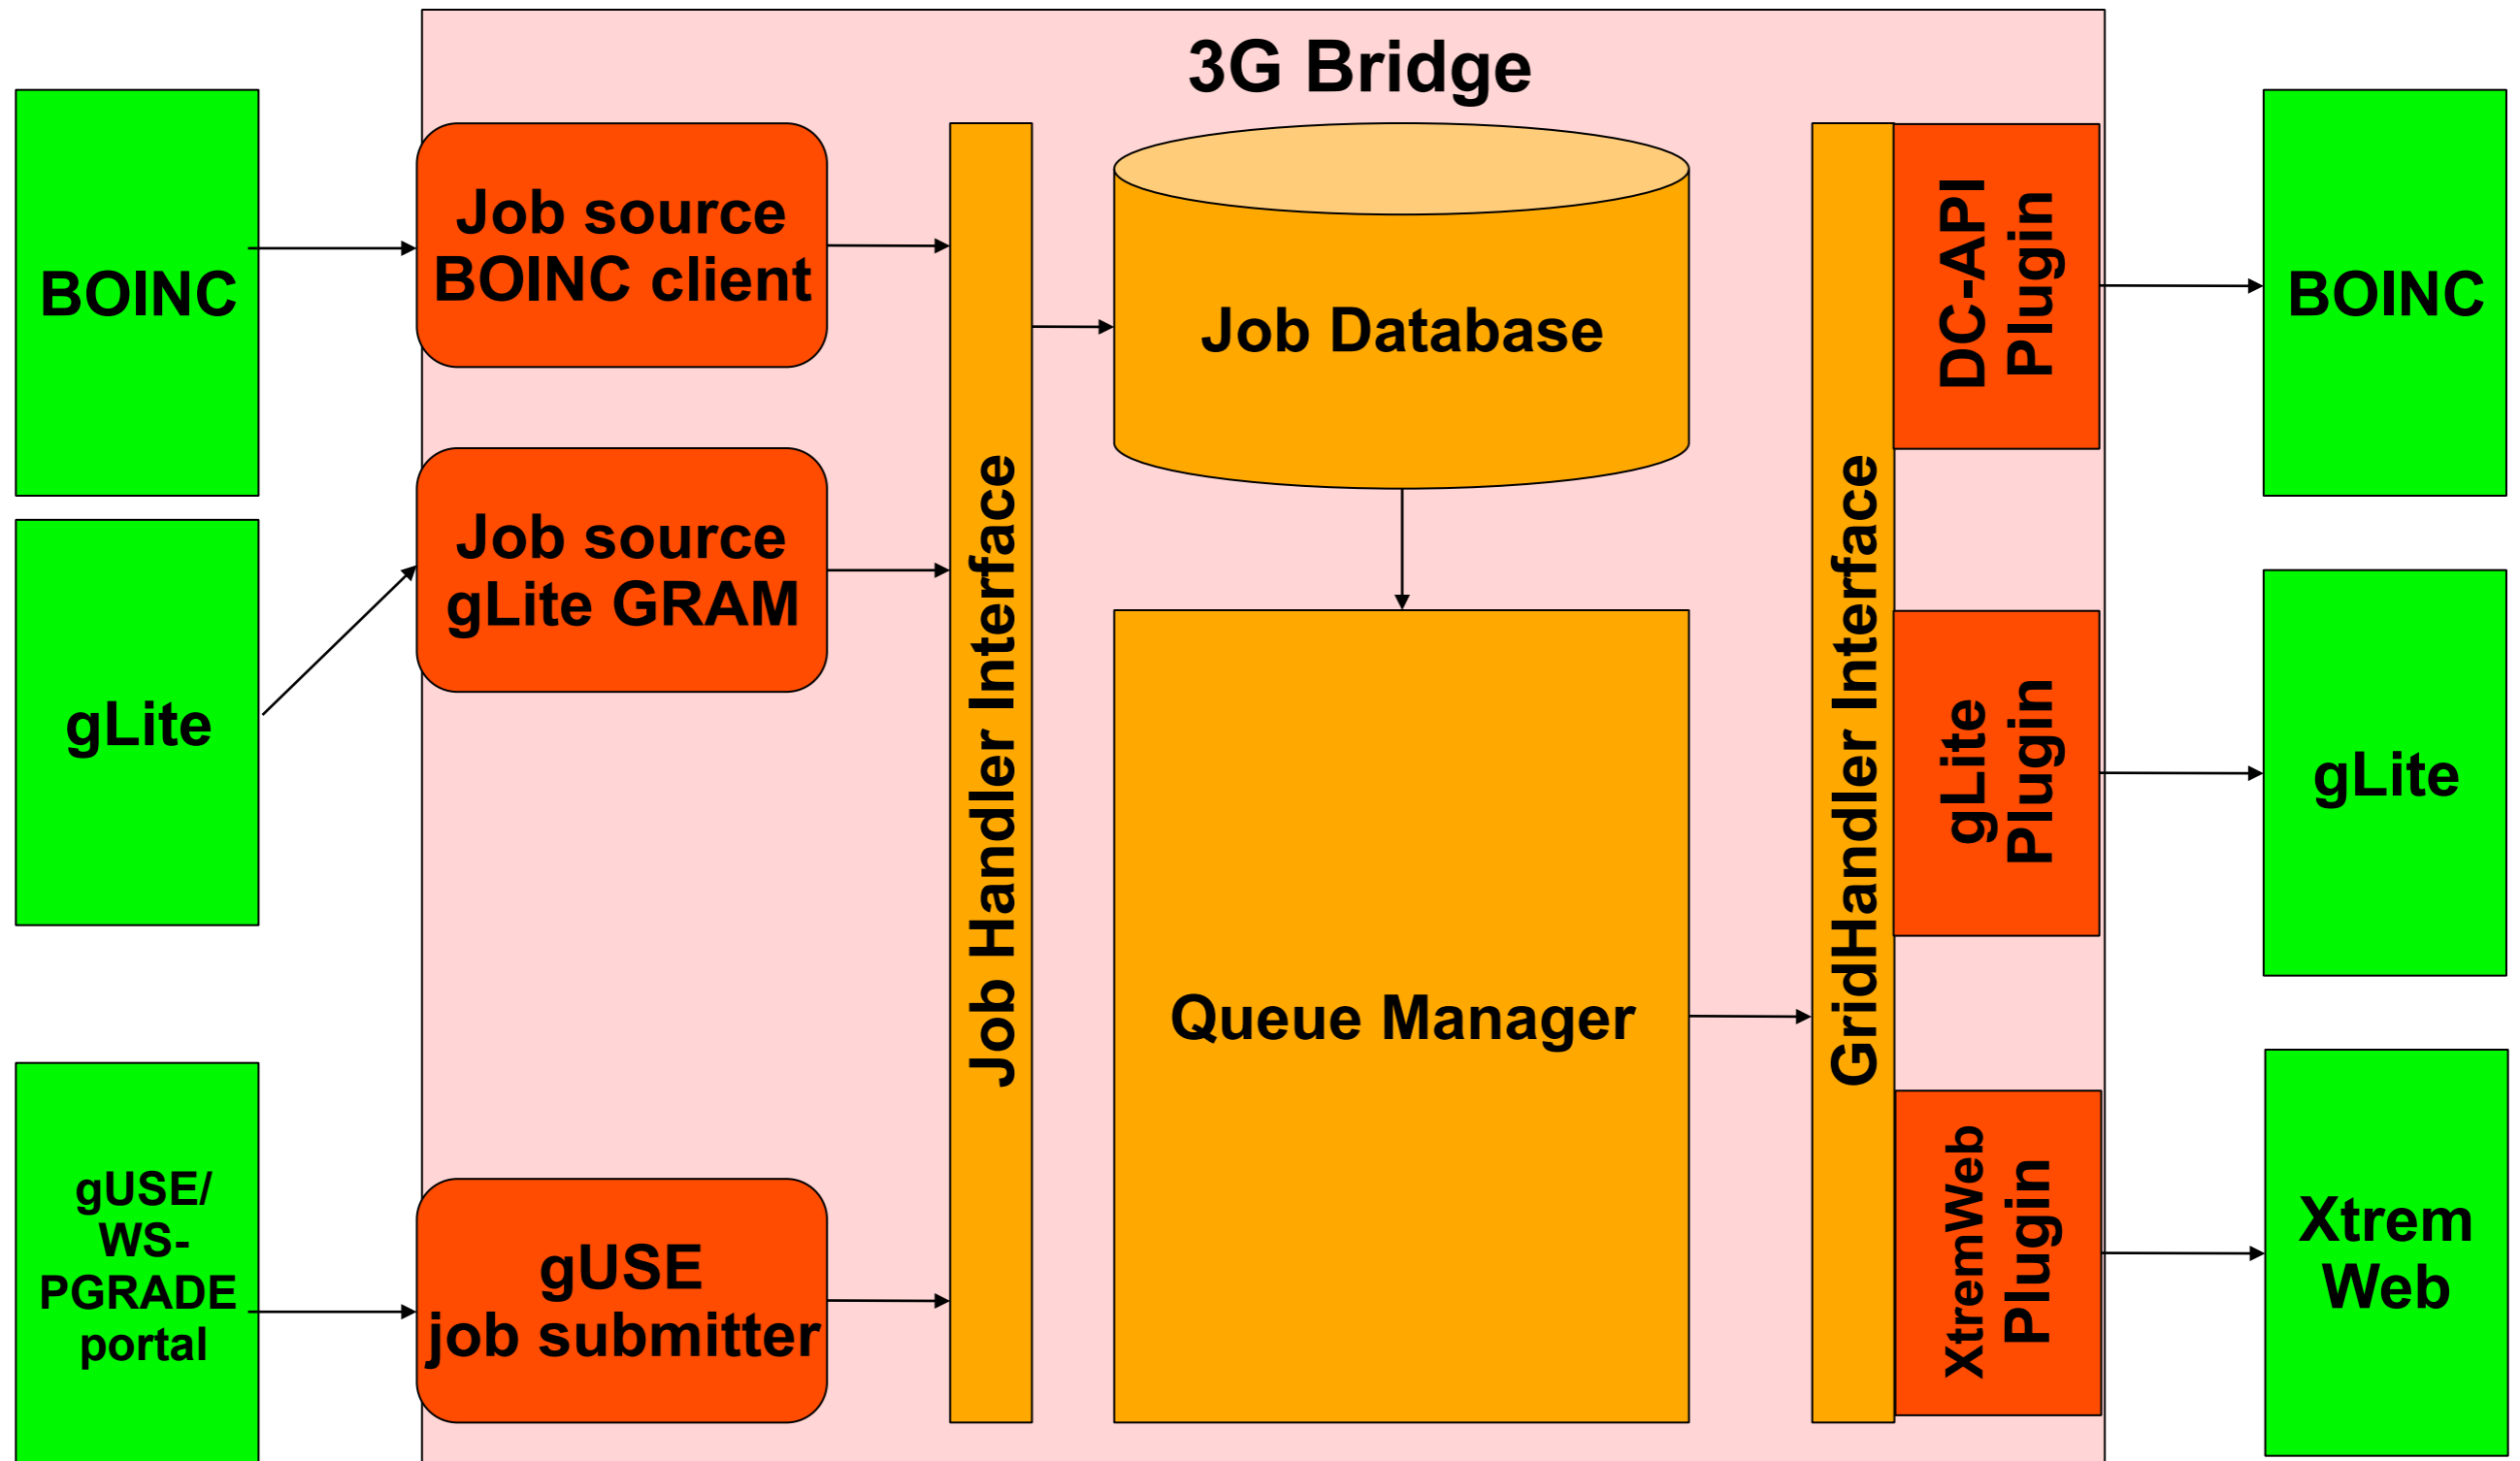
3G Bridge

BOINC

gLite

gUSE/
WS-
PGRADE
portal

Job source
BOINC client

Job source
gLite GRAM

gUSE
job submitter

Job Handler Interface

Job Database

Queue Manager

GridHandler Interface

DC-API
Plugin

gLite
Plugin

XtremWeb
Plugin

BOINC

gLite

Xtrem
Web